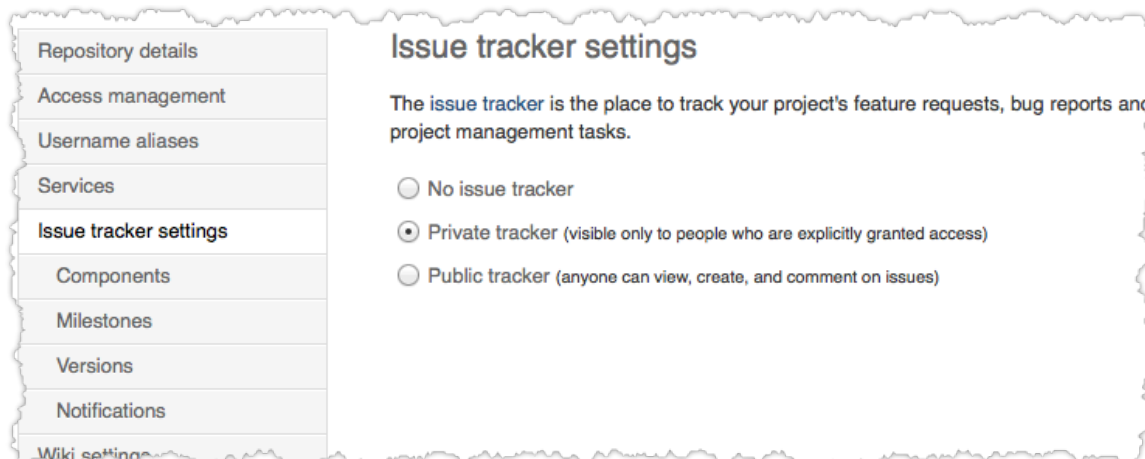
Repository details
Access management
Username aliases
Services
Issue tracker settings
Components
Milestones
Versions
Notifications
Wiki settings

Issue tracker settings

The issue tracker is the place to track your project's feature requests, bug reports and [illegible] project management tasks.

No issue tracker
Private tracker (visible only to people who are explicitly granted access)
Public tracker (anyone can view, create, and comment on issues)